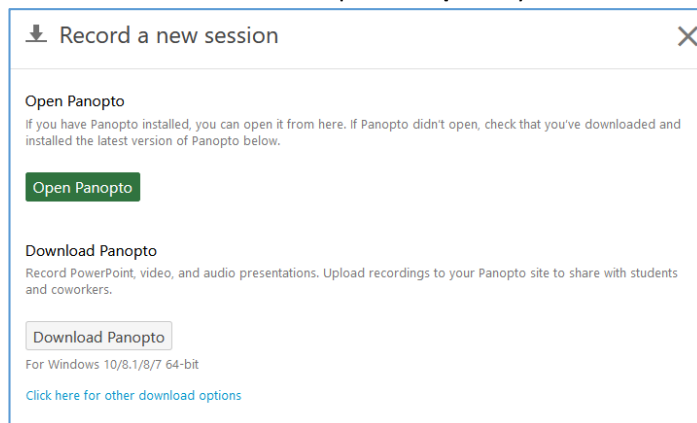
Record a new session

Open Panopto

If you have Panopto installed, you can open it from here. If Panopto didn't open, check that you've downloaded and installed the latest version of Panopto below.

Open Panopto

Download Panopto

Record PowerPoint, video, and audio presentations. Upload recordings to your Panopto site to share with students and coworkers.

Download Panopto

For Windows 10/8.1/8/7 64-bit

Click here for other download options